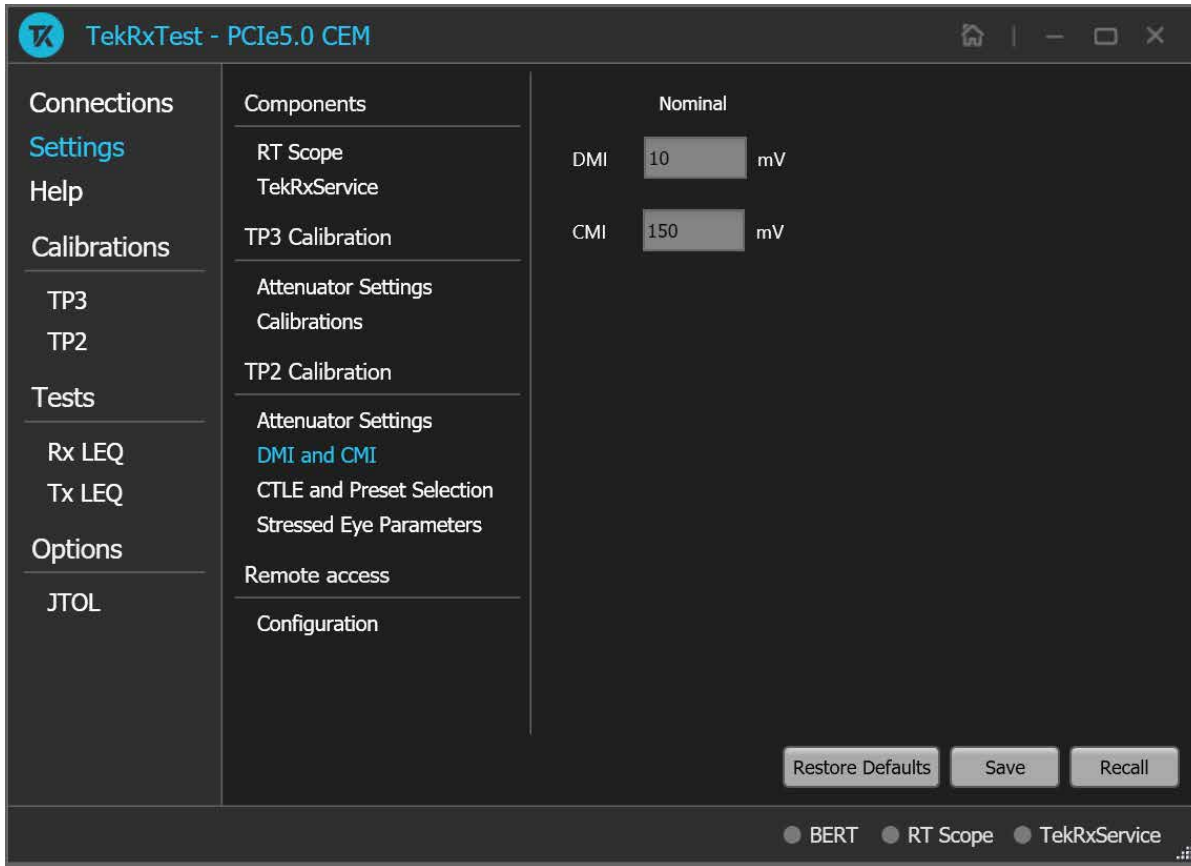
TekRxTest - PCIe5.0 CEM

Connections
Settings
Help
Calibrations
TP3
TP2
Tests
Rx LEQ
Tx LEQ
Options
JTOL

Components
RT Scope
TekRxService
TP3 Calibration
Attenuator Settings
Calibrations
TP2 Calibration
Attenuator Settings
DMI and CMI
CTLE and Preset Selection
Stressed Eye Parameters
Remote access
Configuration

Nominal
DMI 10 mV
CMI 150 mV

Restore Defaults
Save
Recall

BERT
RT Scope
TekRxService